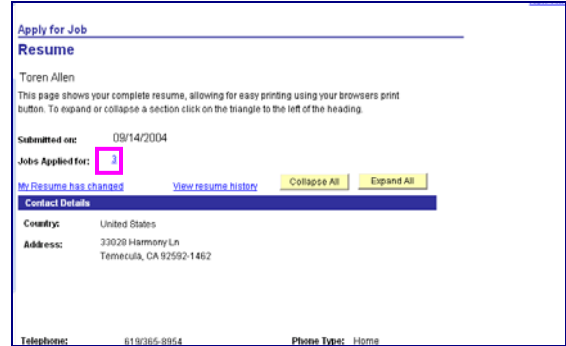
Apply for Job

Resume

Toren Allen

This page shows your complete resume, allowing for easy printing using your browsers print button. To expand or collapse a section click on the triangle to the left of the heading.

Submitted on: 09/14/2004

Jobs Applied for: 3

My Resume has changed

View resume history

Collapse All

Expand All

Contact Details

Country: United States

Address: 33028 Harmony Ln
Temecula, CA 92592-1462

Telephone: 619/365-8954

Phone Type: Home